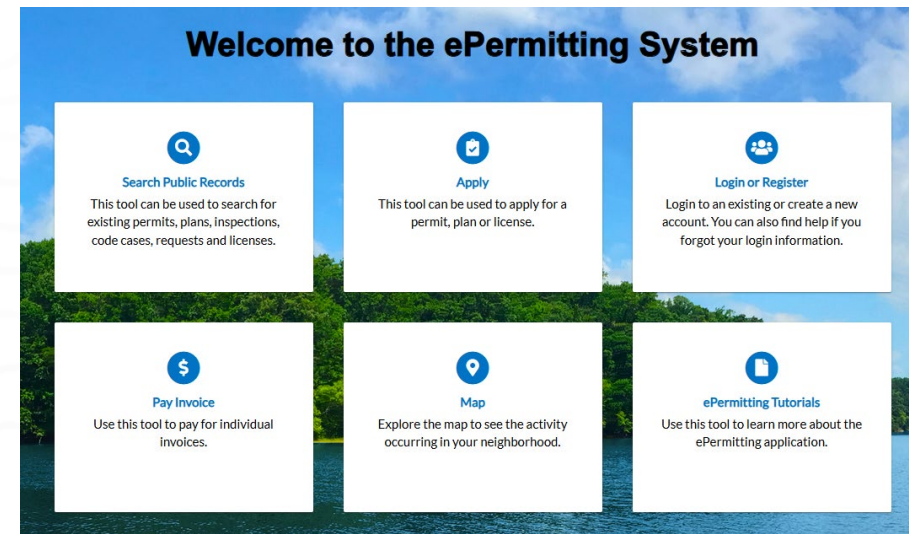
Welcome to the ePermitting System

Search Public Records
This tool can be used to search for existing permits, plans, inspections, code cases, requests and licenses.

Apply
This tool can be used to apply for a permit, plan or license.

Login or Register
Login to an existing or create a new account. You can also find help if you forgot your login information.

Pay Invoice
Use this tool to pay for individual invoices.

Map
Explore the map to see the activity occurring in your neighborhood.

ePermitting Tutorials
Use this tool to learn more about the ePermitting application.